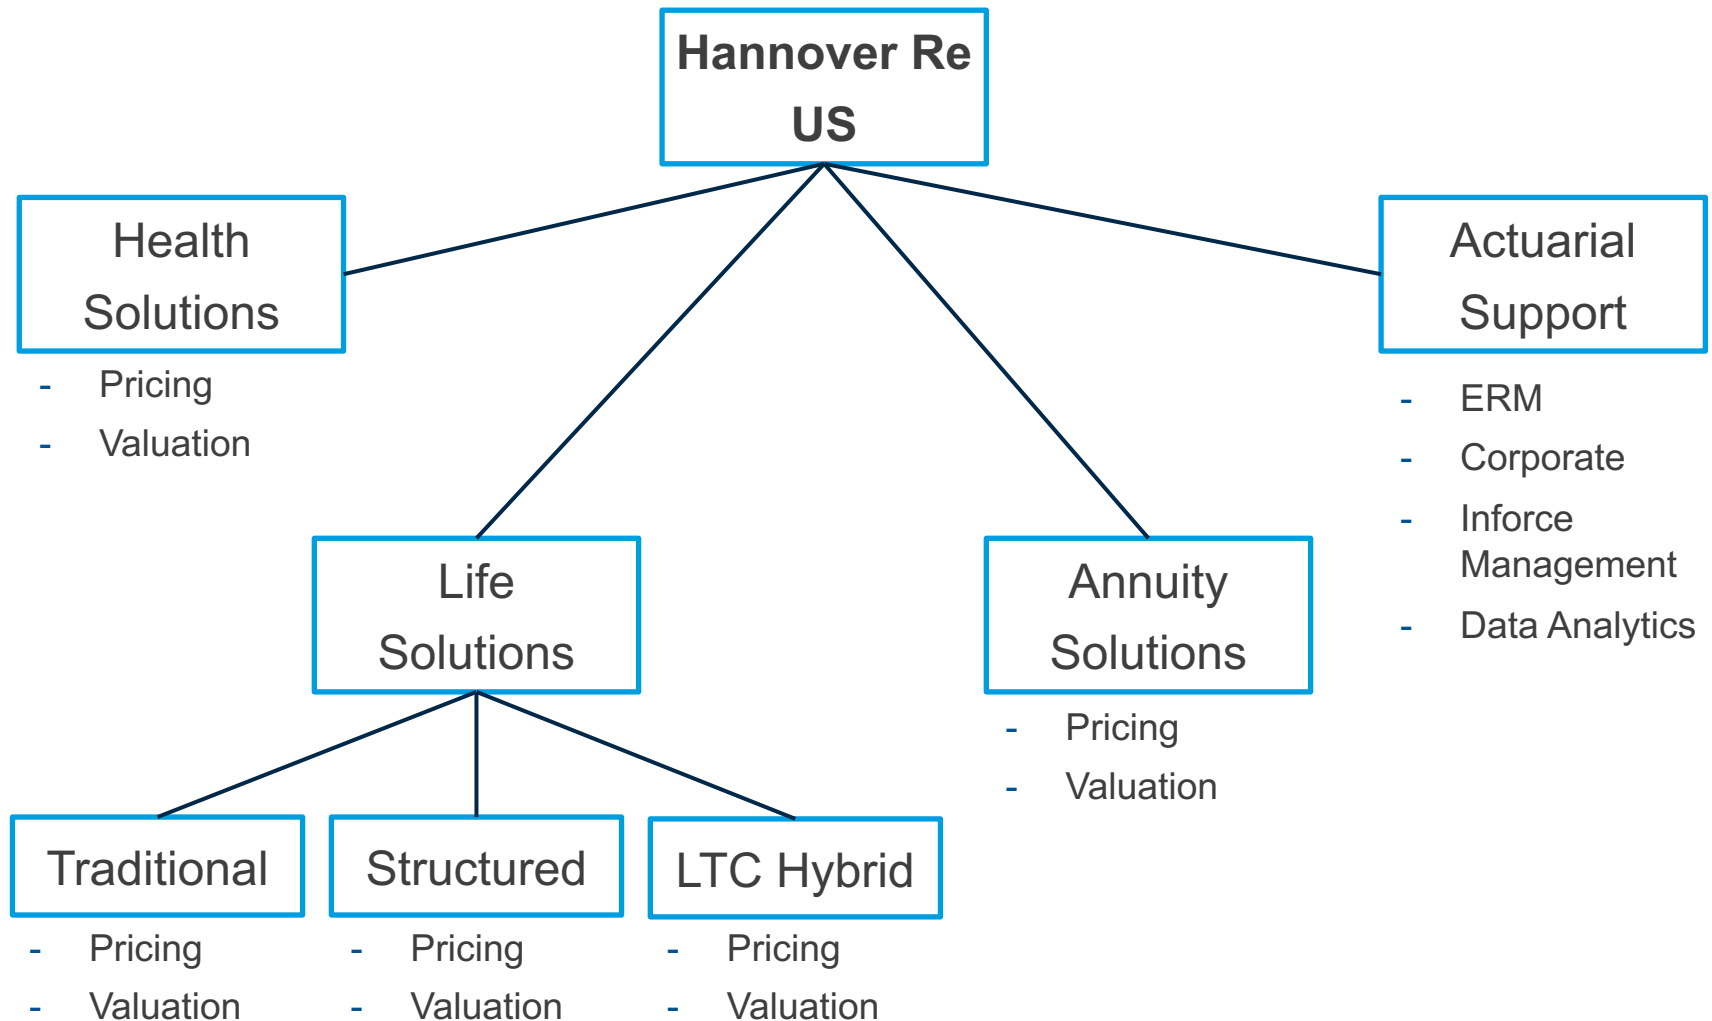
Hannover Re US

Health Solutions
- Pricing
- Valuation

Actuarial Support
- ERM
- Corporate
- Inforce Management
- Data Analytics

Life Solutions

Annuity Solutions
- Pricing
- Valuation

Traditional
- Pricing
- Valuation

Structured
- Pricing
- Valuation

LTC Hybrid
- Pricing
- Valuation